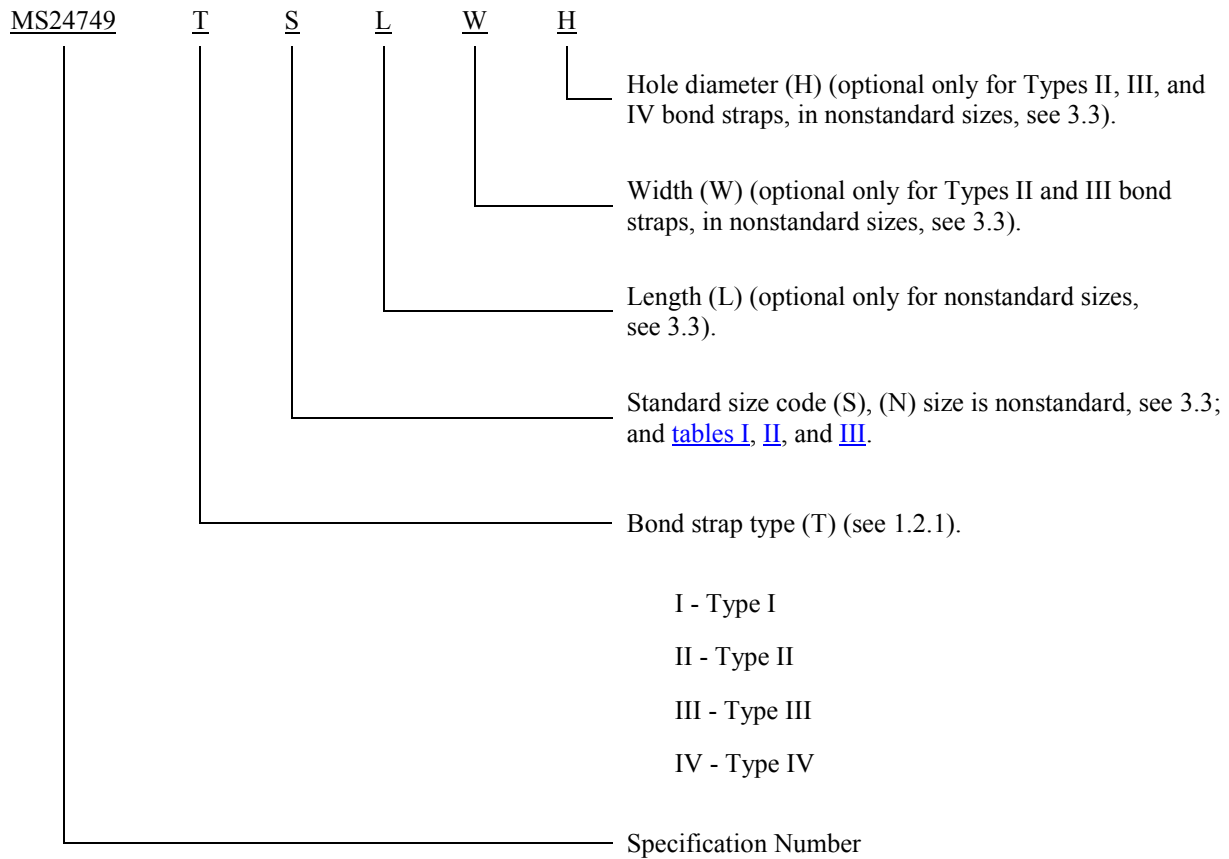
MS24749 T S L W H

Hole diameter (H) (optional only for Types II, III, and IV bond straps, in nonstandard sizes, see 3.3).

Width (W) (optional only for Types II and III bond straps, in nonstandard sizes, see 3.3).

Length (L) (optional only for nonstandard sizes, see 3.3).

Standard size code (S), (N) size is nonstandard, see 3.3; and tables I, II, and III.

Bond strap type (T) (see 1.2.1).

I - Type I

II - Type II

III - Type III

IV - Type IV

Specification Number